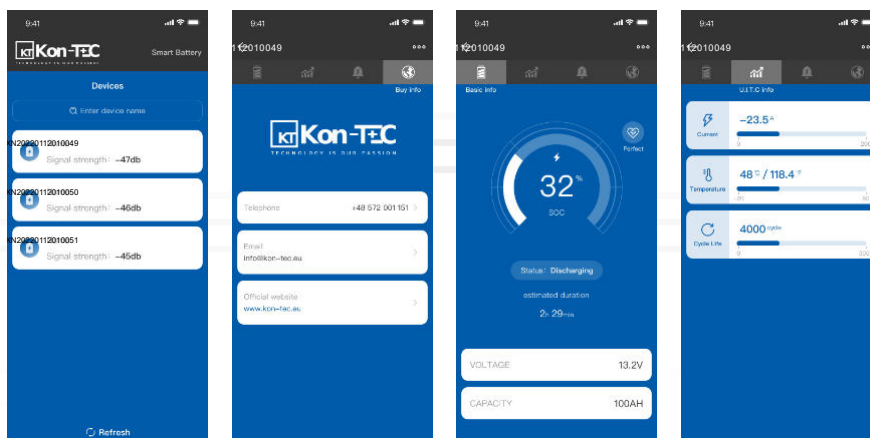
9:41

KT Kon-TEC
TECHNOLOGY IS OUR PASSION
Smart Battery

Devices

Enter device name

KN20220112010049
Signal strength: -47db

KN20220112010050
Signal strength: -46db

KN20220112010051
Signal strength: -45db

Refresh

9:41

112010049 •••

Buy info

KT Kon-TEC
TECHNOLOGY IS OUR PASSION

Telephone +48 572 001 151 >

Email
info@kon-tec.eu >

Official website
www.kon-tec.eu >

9:41

112010049 •••

Basic info

Perfect

32%
SOC

Status: Discharging

estimated duration

2h 29min

VOLTAGE 13.2V

CAPACITY 100AH

9:41

112010049 •••

U.I.T.C info

Current
-23.5A
0 200

Temperature
48°C / 118.4°F
-20 80

Cycle Life
4000cycle
0 3000